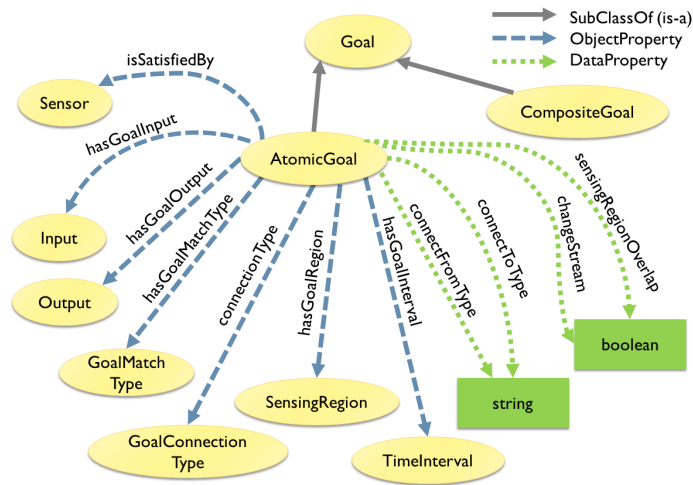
SubClassOf (is-a)
ObjectProperty
DataProperty

Goal
isSatisfiedBy
Sensor
CompositeGoal
hasGoalInput
AtomicGoal
hasGoalOutput
Input
hasGoalMatchType
Output
connectionType
hasGoalRegion
hasGoalInterval
connectFromType
connectToType
changeStream
sensingRegionOverlap
GoalMatch Type
SensingRegion
string
boolean
GoalConnection Type
TimeInterval